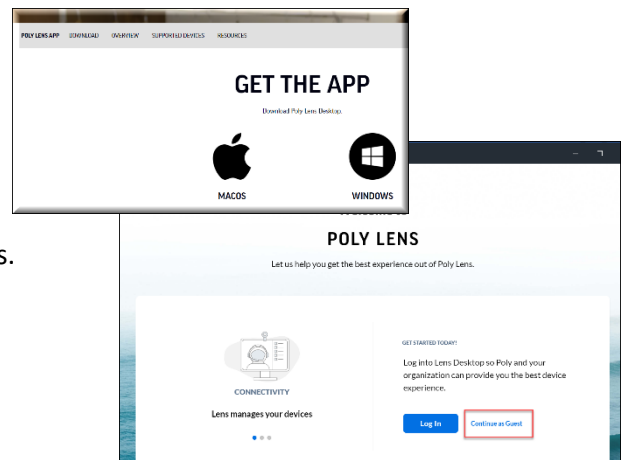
POLY LENS APP DOWNLOAD OVERVIEW SUPPORTED DEVICES RESOURCES

GET THE APP

Download Poly Lens Desktop.

MACOS

WINDOWS

s.

POLY LENS

Let us help you get the best experience out of Poly Lens.

CONNECTIVITY

Lens manages your devices

GET STARTED TODAY!

Log into Lens Desktop so Poly and your organization can provide you the best device experience.

Log In

Continue as Guest